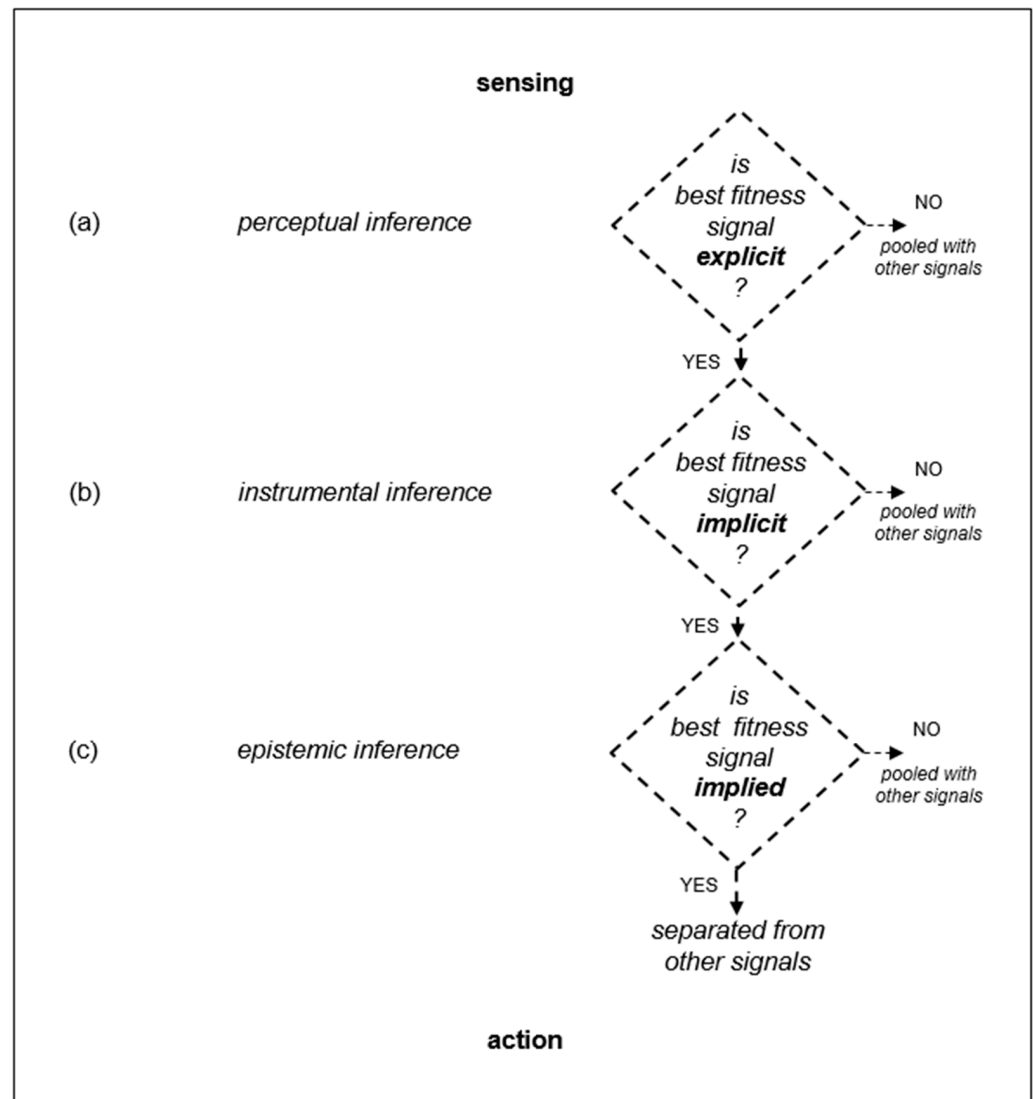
sensing

(a) perceptual inference

is best fitness signal explicit ?

NO
pooled with other signals

YES

(b) instrumental inference

is best fitness signal implicit ?

NO
pooled with other signals

YES

(c) epistemic inference

is best fitness signal implied ?

NO
pooled with other signals

YES

separated from other signals

action